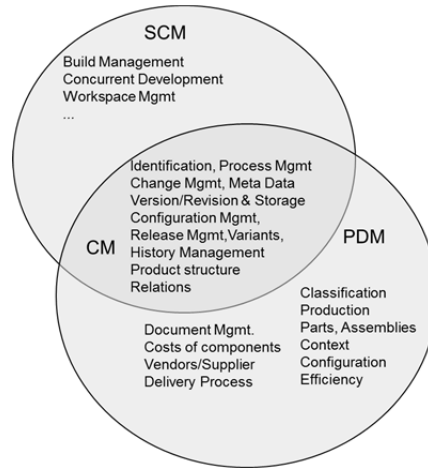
SCM

Build Management
Concurrent Development
Workspace Mgmt
...

Identification, Process Mgmt
Change Mgmt, Meta Data
Version/Revision & Storage
Configuration Mgmt,
Release Mgmt,Variants,
History Management
Product structure
Relations

CM

PDM

Classification
Production
Parts, Assemblies
Context
Configuration
Efficiency

Document Mgmt.
Costs of components
Vendors/Supplier
Delivery Process